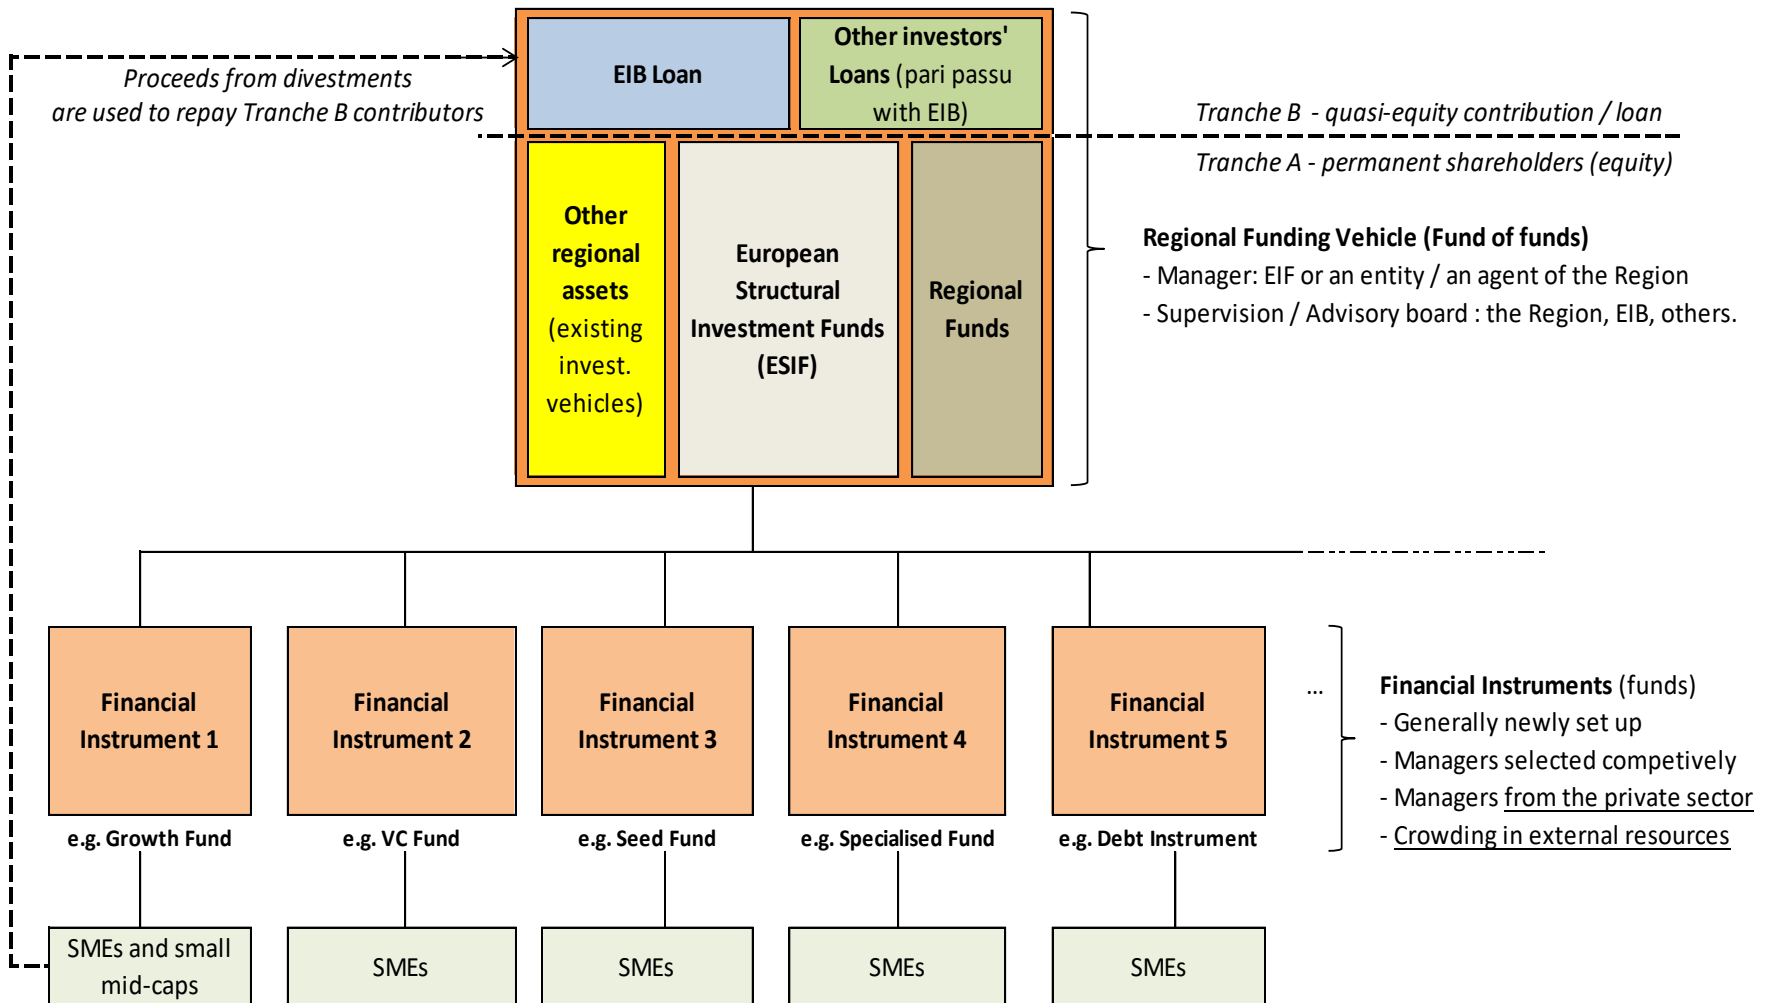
Proceeds from divestments are used to repay Tranche B contributors

EIB Loan

Other investors' Loans (pari passu with EIB)

Tranche B - quasi-equity contribution / loan

Tranche A - permanent shareholders (equity)

Other regional assets (existing invest. vehicles)

European Structural Investment Funds (ESIF)

Regional Funds

Regional Funding Vehicle (Fund of funds)
- Manager: EIF or an entity / an agent of the Region
- Supervision / Advisory board : the Region, EIB, others.

Financial Instrument 1
e.g. Growth Fund

Financial Instrument 2
e.g. VC Fund

Financial Instrument 3
e.g. Seed Fund

Financial Instrument 4
e.g. Specialised Fund

Financial Instrument 5
e.g. Debt Instrument

...

Financial Instruments (funds)
- Generally newly set up
- Managers selected competively
- Managers from the private sector
- Crowding in external resources

SMEs and small mid-caps

SMEs

SMEs

SMEs

SMEs